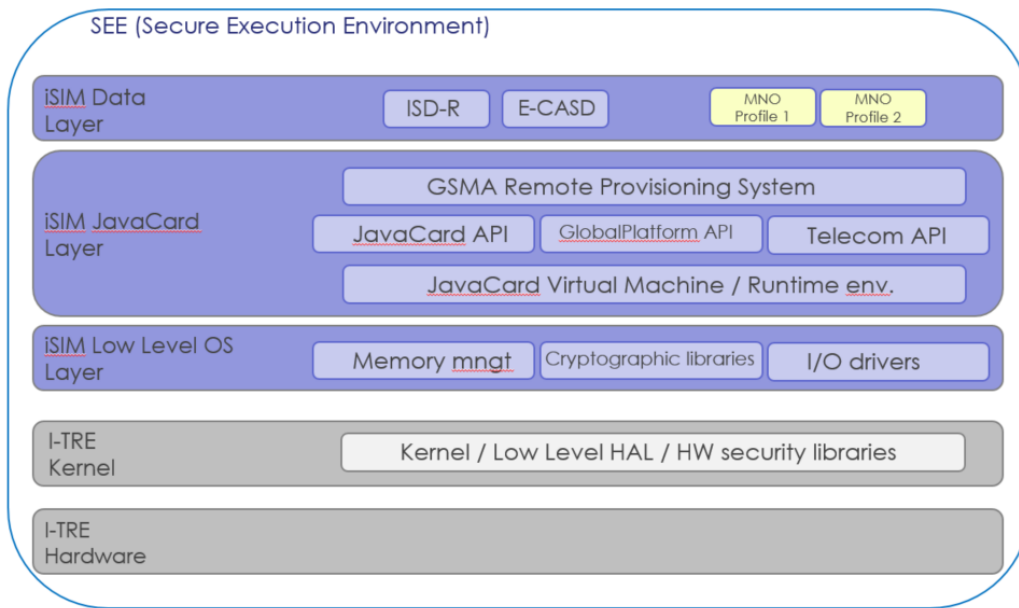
SEE (Secure Execution Environment)

iSIM Data Layer

ISD-R

E-CASD

MNO Profile 1

MNO Profile 2

iSIM JavaCard Layer

GSMA Remote Provisioning System

JavaCard API

GlobalPlatform API

Telecom API

JavaCard Virtual Machine / Runtime env.

iSIM Low Level OS Layer

Memory mngt

Cryptographic libraries

I/O drivers

I-TRE Kernel

Kernel / Low Level HAL / HW security libraries

I-TRE Hardware